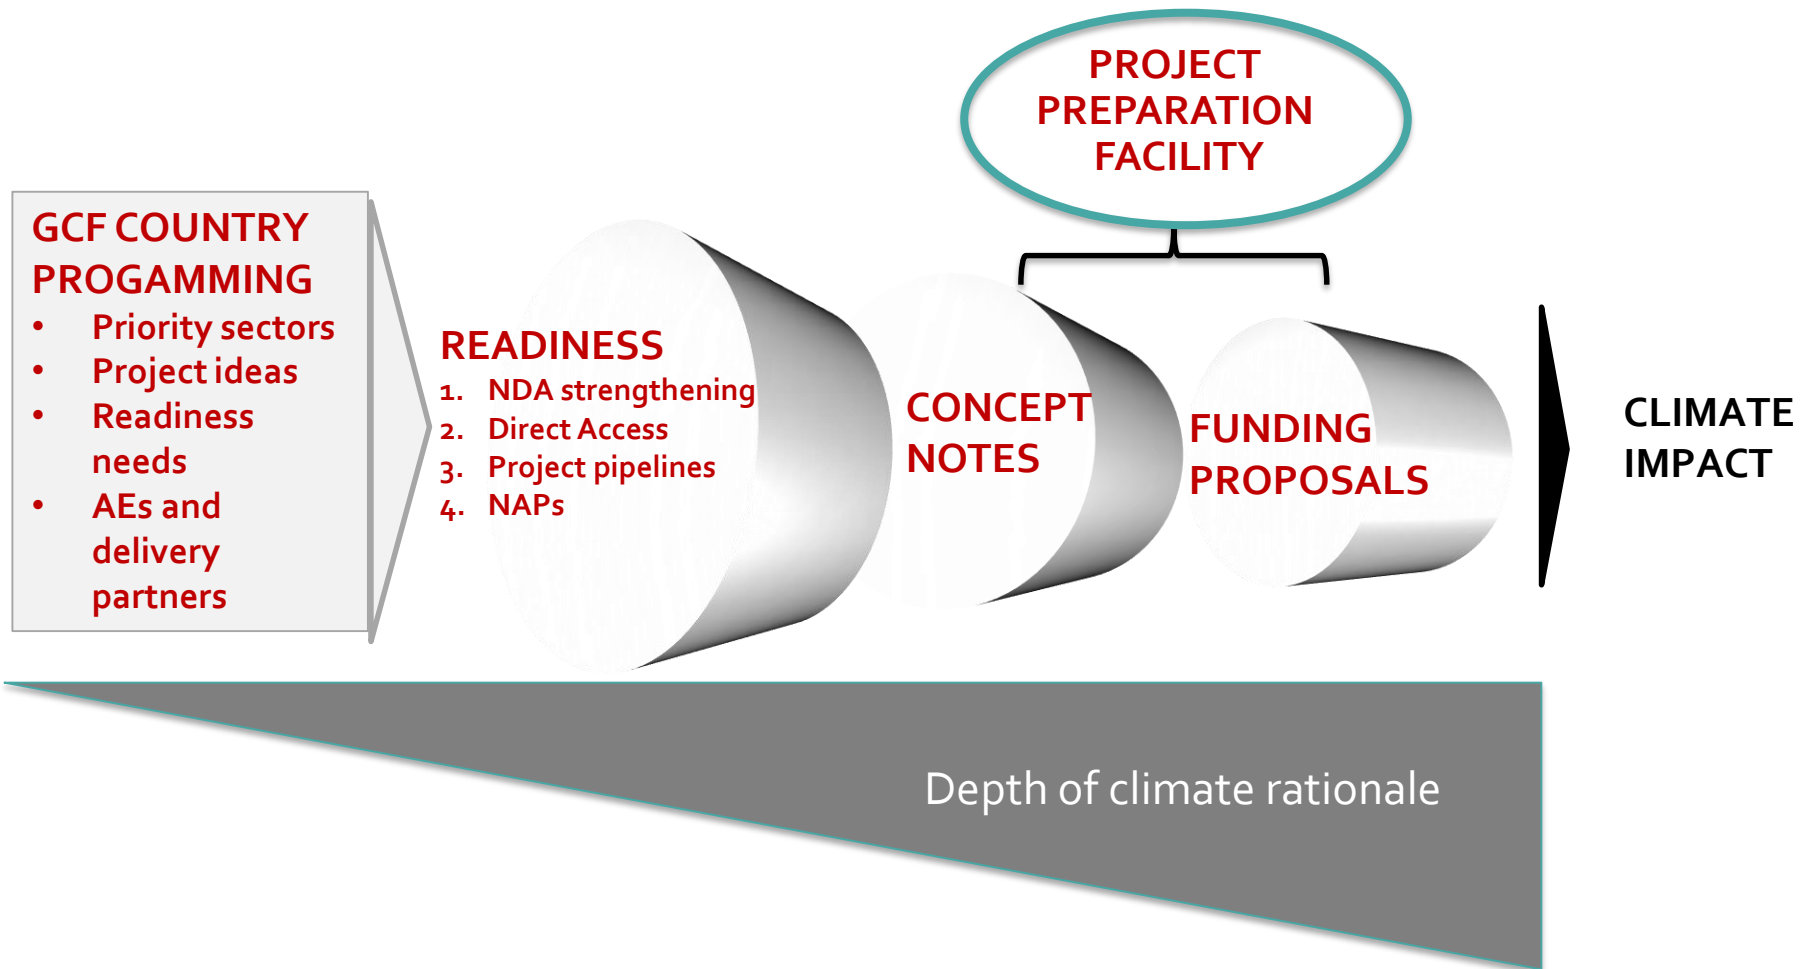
PROJECT PREPARATION FACILITY

GCF COUNTRY PROGAMMING
- Priority sectors
- Project ideas
- Readiness needs
- AEs and delivery partners

READINESS
1. NDA strengthening
2. Direct Access
3. Project pipelines
4. NAPs

CONCEPT NOTES

FUNDING PROPOSALS

CLIMATE IMPACT

Depth of climate rationale